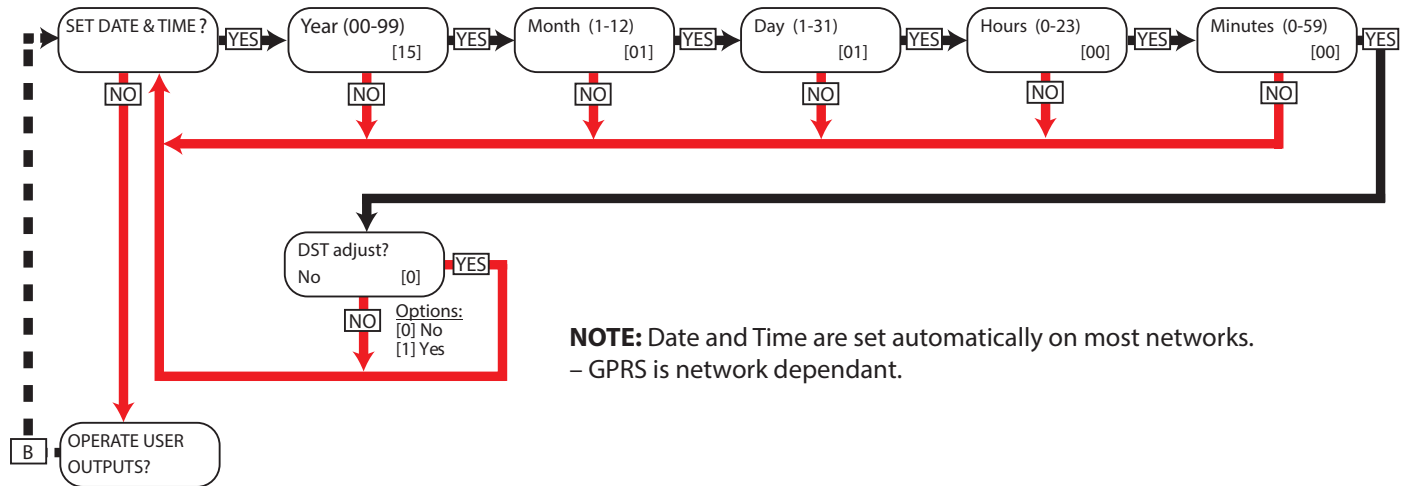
SET DATE & TIME ?

YES

Year (00-99)
[15]

YES

Month (1-12)
[01]

YES

Day (1-31)
[01]

YES

Hours (0-23)
[00]

YES

Minutes (0-59)
[00]

YES

NO

NO

NO

NO

NO

NO

DST adjust?
No [0]

YES

NO

Options:
[0] No
[1] Yes

**NOTE:** Date and Time are set automatically on most networks.
– GPRS is network dependant.

B

OPERATE USER OUTPUTS?